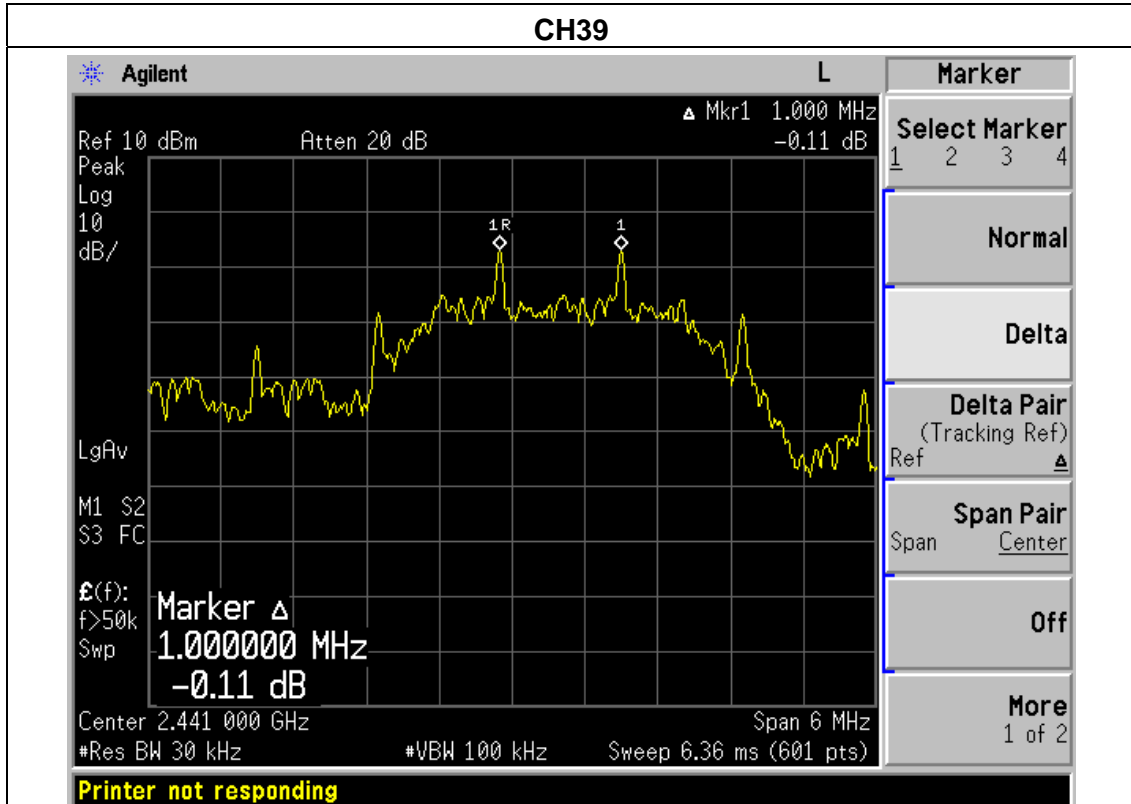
CH39

Agilent

L

Marker

Δ Mkr1 1.000 MHz
Ref 10 dBm Atten 20 dB -0.11 dB
Peak
Log
10
dB/

1R
1

LgAv

M1 S2
S3 FC

£(f):
f>50k
Swp

Marker Δ
1.000000 MHz
-0.11 dB

Center 2.441 000 GHz Span 6 MHz
#Res BW 30 kHz #VBW 100 kHz Sweep 6.36 ms (601 pts)

Select Marker
1 2 3 4

Normal

Delta

Delta Pair
(Tracking Ref)
Ref Δ

Span Pair
Span Center

Off

More
1 of 2

Printer not responding